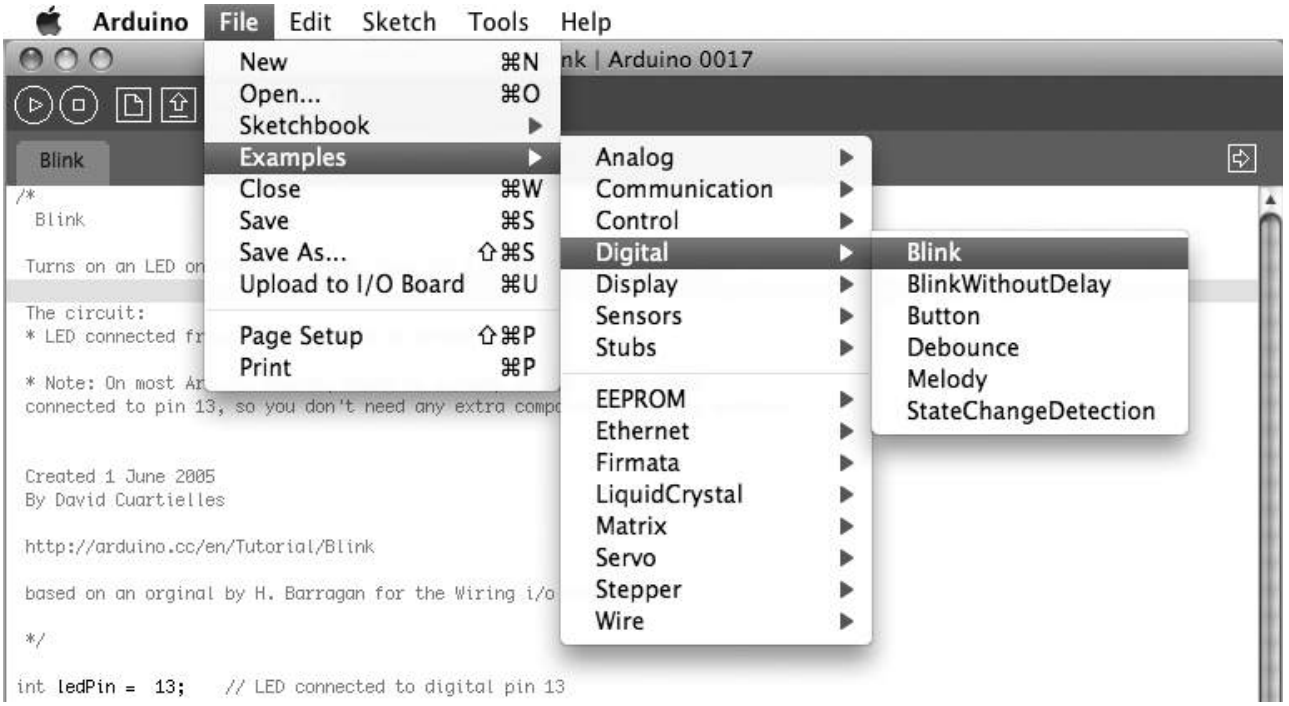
Arduino File Edit Sketch Tools Help

nk | Arduino 0017

Blink

New ⌘N
Open... ⌘O
Sketchbook ▶
Examples ▶
Close ⌘W
Save ⌘S
Save As... ⇧⌘S
Upload to I/O Board ⌘U

Page Setup ⇧⌘P
Print ⌘P

Analog ▶
Communication ▶
Control ▶
Digital ▶
Display ▶
Sensors ▶
Stubs ▶

EEPROM ▶
Ethernet ▶
Firmata ▶
LiquidCrystal ▶
Matrix ▶
Servo ▶
Stepper ▶
Wire ▶

Blink
BlinkWithoutDelay
Button
Debounce
Melody
StateChangeDetection

/*
Blink

Turns on an LED on

The circuit:
* LED connected fr

* Note: On most Ar
connected to pin 13, so you don't need any extra compo

Created 1 June 2005
By David Cuartielles

http://arduino.cc/en/Tutorial/Blink

based on an orginal by H. Barragan for the Wiring i/o

*/

int ledPin = 13; // LED connected to digital pin 13